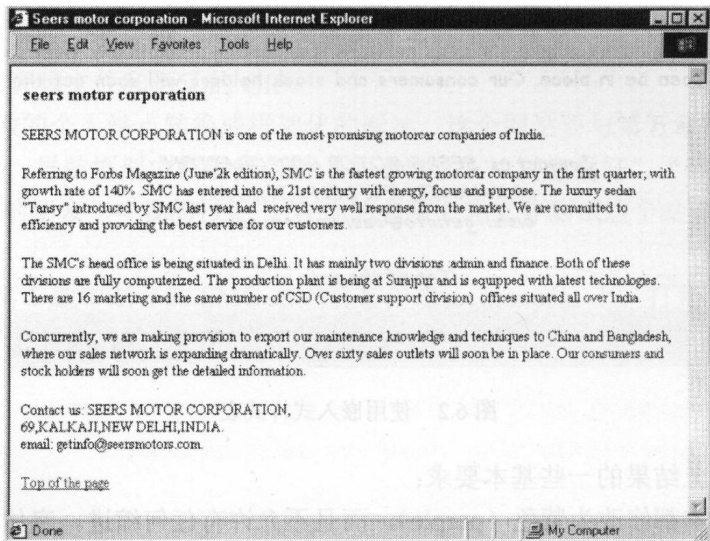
Seers motor corporation - Microsoft Internet Explorer

File Edit View Favorites Tools Help

seers motor corporation

SEERS MOTOR CORPORATION is one of the most promising motorcar companies of India.

Referring to Forbs Magazine (June'2k edition), SMC is the fastest growing motorcar company in the first quarter, with growth rate of 140%. SMC has entered into the 21st century with energy, focus and purpose. The luxury sedan "Tansy" introduced by SMC last year had received very well response from the market. We are committed to efficiency and providing the best service for our customers.

The SMC's head office is being situated in Delhi. It has mainly two divisions admin and finance. Both of these divisions are fully computerized. The production plant is being at Surajpur and is equipped with latest technologies. There are 16 marketing and the same number of CSD (Customer support division) offices situated all over India.

Concurrently, we are making provision to export our maintenance knowledge and techniques to China and Bangladesh, where our sales network is expanding dramatically. Over sixty sales outlets will soon be in place. Our consumers and stock holders will soon get the detailed information.

Contact us: SEERS MOTOR CORPORATION,
69,KALKAJI,NEW DELHI,INDIA.
email: getinfo@seersmotors.com.

Top of the page

Done

My Computer